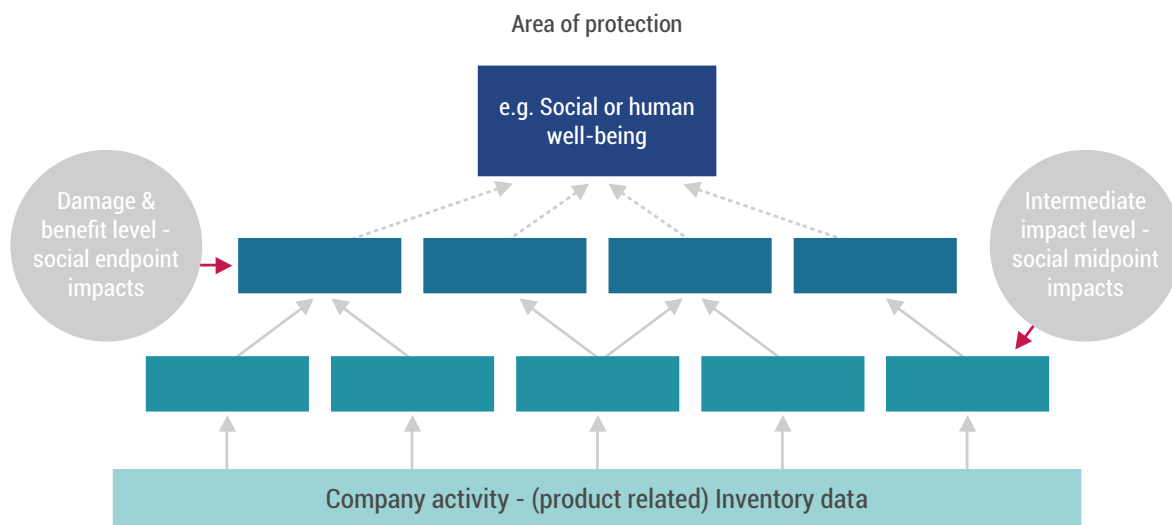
Area of protection

e.g. Social or human well-being

Damage & benefit level - social endpoint impacts

Intermediate impact level - social midpoint impacts

Company activity - (product related) Inventory data